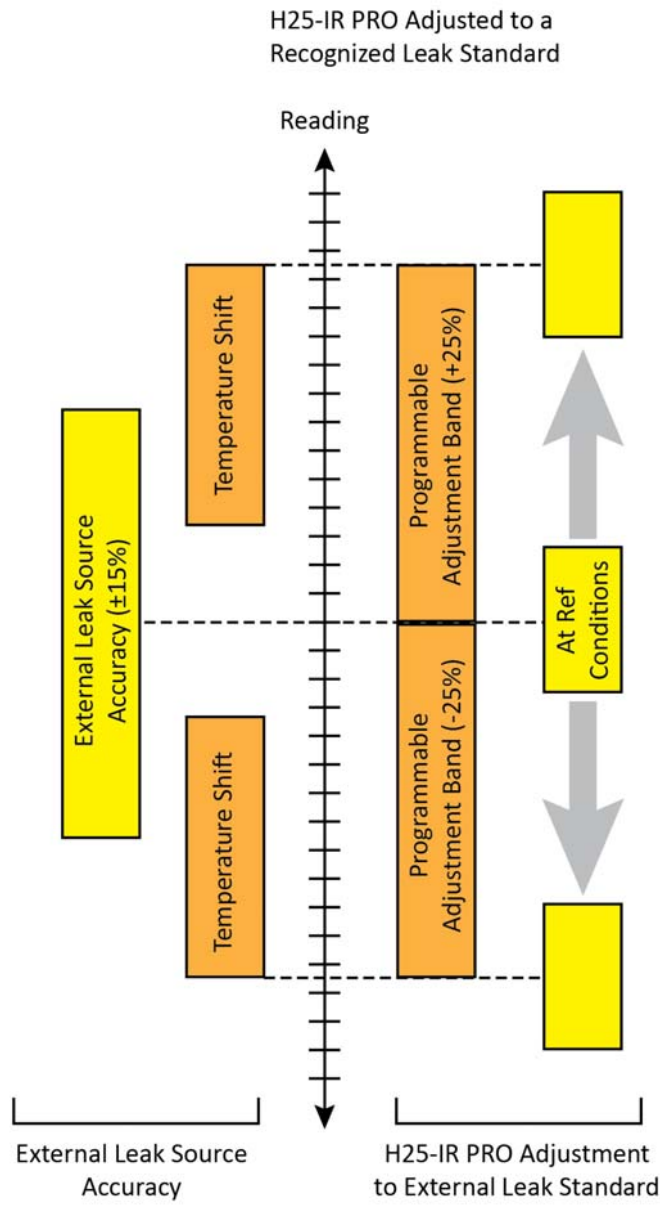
H25-IR PRO Adjusted to a Recognized Leak Standard

Reading

Temperature Shift

Programmable Adjustment Band (+25%)

External Leak Source Accuracy (±15%)

At Ref Conditions

Programmable Adjustment Band (-25%)

Temperature Shift

External Leak Source Accuracy

H25-IR PRO Adjustment to External Leak Standard